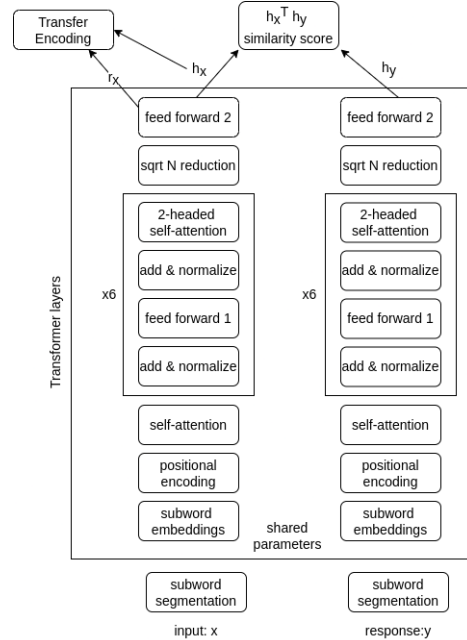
Transfer Encoding

$h_x^T h_y$ similarity score

$r_x$

$h_x$

$h_y$

Transformer layers

feed forward 2

sqrt N reduction

x6

2-headed self-attention

add & normalize

feed forward 1

add & normalize

self-attention

positional encoding

subword embeddings

feed forward 2

sqrt N reduction

x6

2-headed self-attention

add & normalize

feed forward 1

add & normalize

self-attention

positional encoding

subword embeddings

shared parameters

subword segmentation

input: x

subword segmentation

response:y